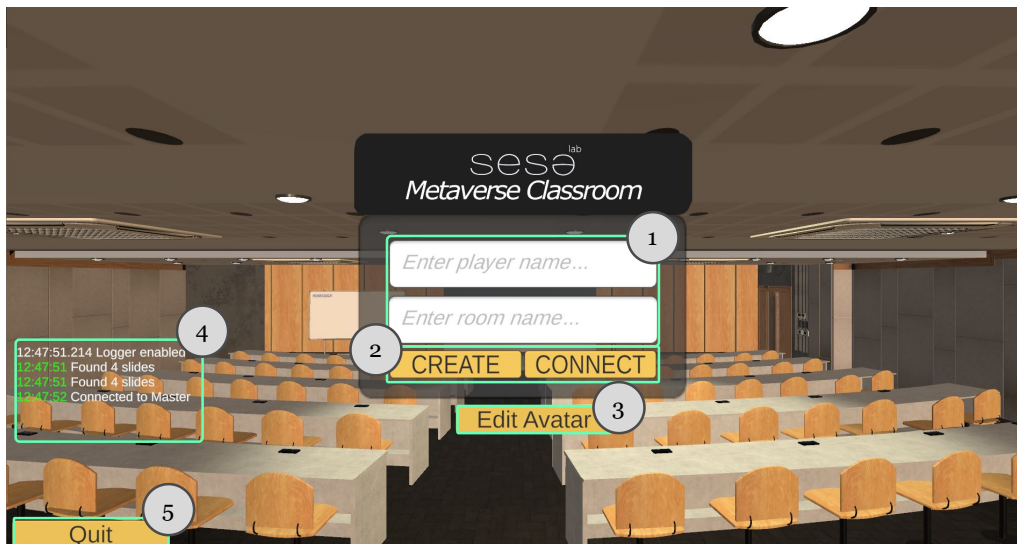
sesə lab
Metaverse Classroom

1

Enter player name...

Enter room name...

2

CREATE

CONNECT

3

Edit Avatar

4

12:47:51.214 Logger enabled
12:47:51 Found 4 slides
12:47:51 Found 4 slides
12:47:52 Connected to Master

5

Quit